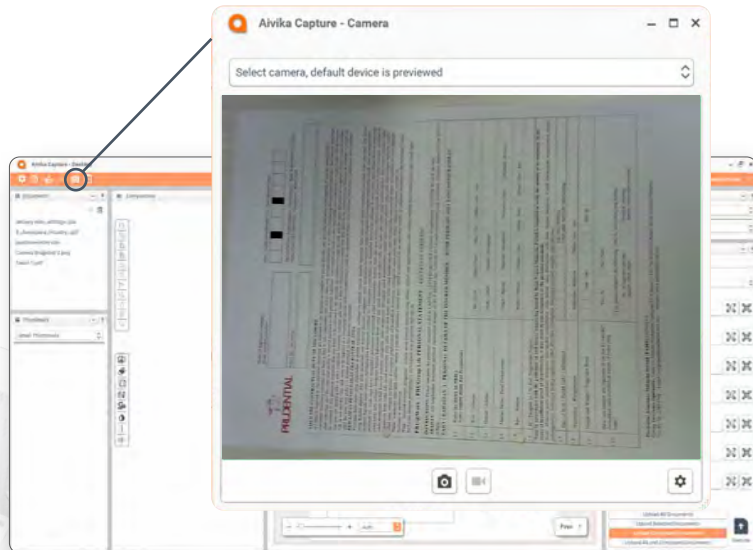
Aivika Capture - Camera

Select camera, default device is previewed

PRUDENTIAL

Aivika Capture - Desktop

Documents

Components

Thumbnails

Small Thumbnails

Print

Upload All Documents

Upload Selected Documents